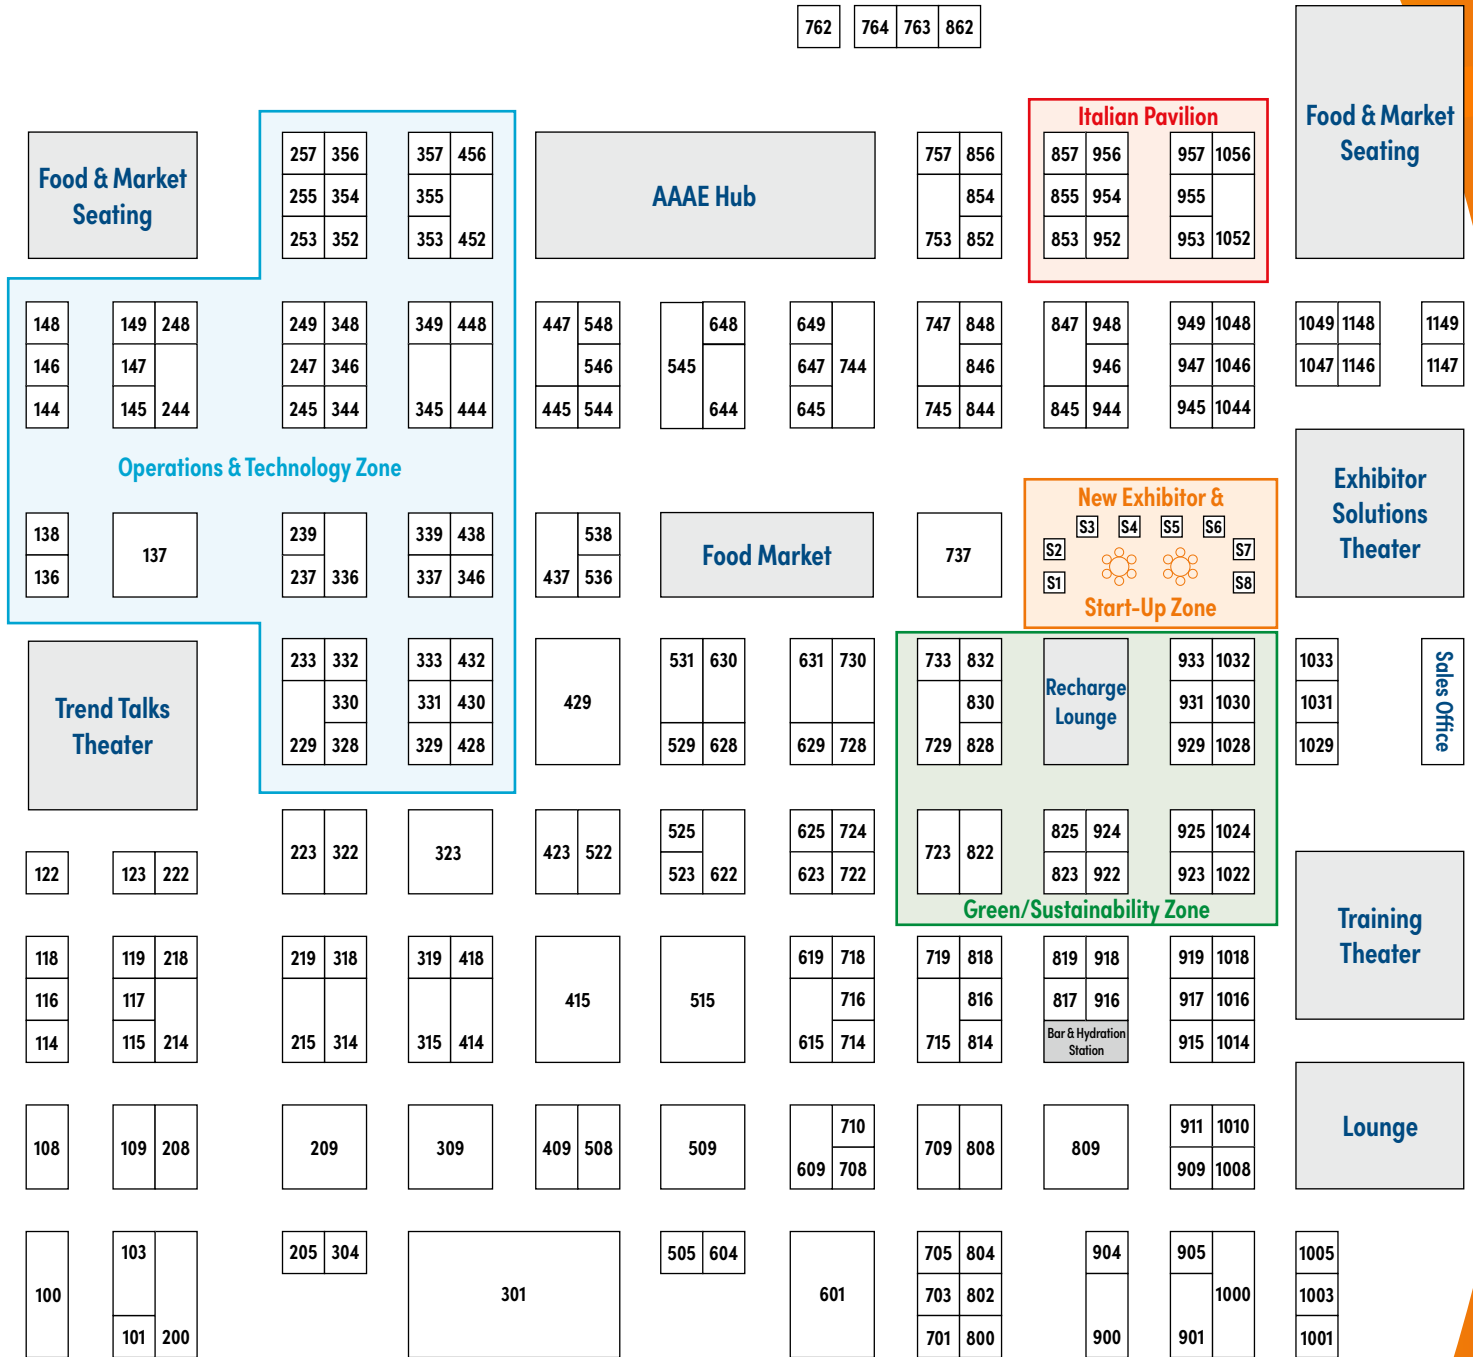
762
764 763 862

Food & Market Seating

257 356 357 456
255 354 355
253 352 353 452

AAAE Hub

757 856
854
753 852

Italian Pavilion
857 956 957 1056
855 954 955
853 952 953 1052

Food & Market Seating

148 149 248 249 348 349 448 447 548 648 649 747 848 847 948 949 1048 1049 1148 1149
146 147 247 346 546 545 647 744 846 946 947 1046 1047 1146 1147
144 145 244 245 344 345 444 445 544 644 645 745 844 845 944 945 1044

Operations & Technology Zone

138 137 239 339 438 538
136 237 336 337 346 437 536

Food Market

737

New Exhibitor &
S3 S4 S5 S6
S2 S7
S1 S8
Start-Up Zone

Exhibitor Solutions Theater

Trend Talks Theater

233 332 333 432 429 531 630 631 730 733 832
330 331 430 830
229 328 329 428 529 628 629 728 729 828

Recharge Lounge

933 1032 1033
931 1030 1031
929 1028 1029

Sales Office

223 322 323 423 522 525 625 724 723 822 825 924 925 1024
122 123 222 523 622 623 722 823 922 923 1022

Green/Sustainability Zone

Training Theater

118 119 218 219 318 319 418 619 718 719 818 819 918 919 1018
116 117 415 515 716 816 817 916 917 1016
114 115 214 215 314 315 414 615 714 715 814 915 1014

Bar & Hydration Station

108 109 208 209 309 409 508 509 710 709 808 809 911 1010
609 708 909 1008

Lounge

103 205 304 505 604 705 804 904 905 1005
100 301 601 703 802 1000 1003
101 200 701 800 900 901 1001